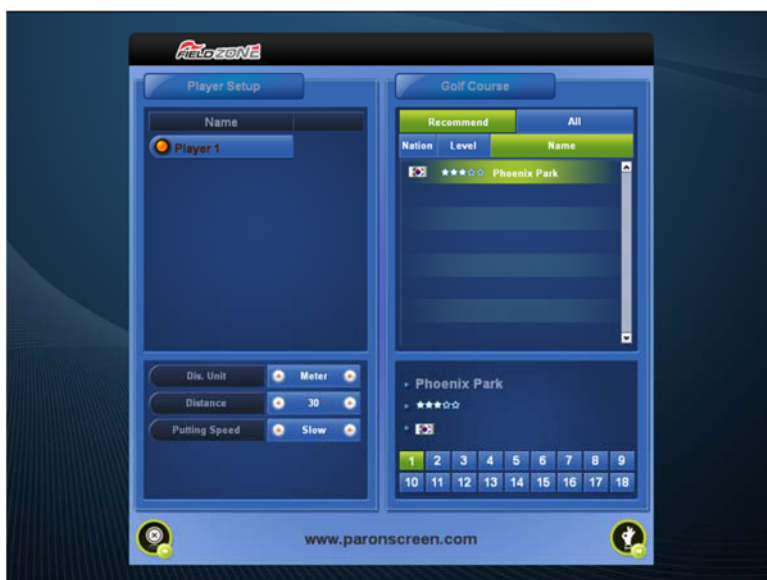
FIELDZONE

Player Setup

| Name | |
|---|---|
| Player 1 | |

Dis. Unit Meter
Distance 30
Putting Speed Slow

Golf Course

Recommend All

| Nation | Level | Name |
|---|---|---|
| | ★★★☆☆ | Phoenix Park |

Phoenix Park
★★★☆☆

| 1 | 2 | 3 | 4 | 5 | 6 | 7 | 8 | 9 |
|---|---|---|---|---|---|---|---|---|
| 10 | 11 | 12 | 13 | 14 | 15 | 16 | 17 | 18 |

www.paronscreen.com